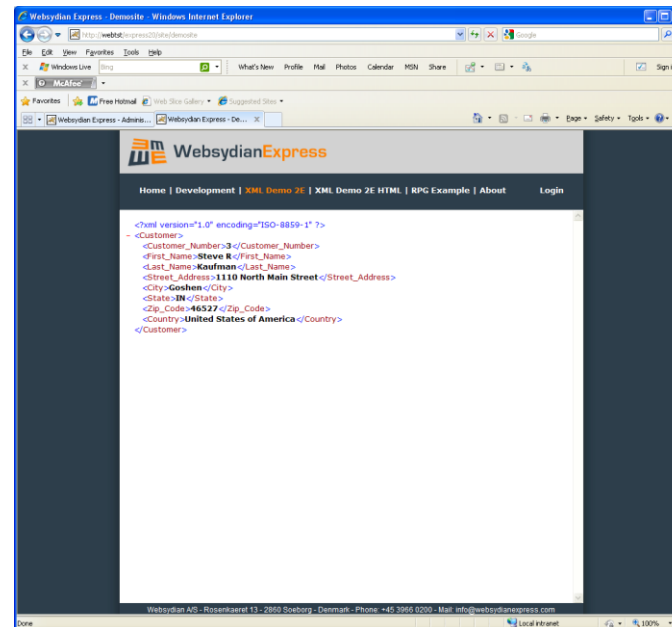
Websydian Express - Demosite - Windows Internet Explorer

http://webtst/express20/site/demosite

Google

File Edit View Favorites Tools Help

Windows Live Bing What's New Profile Mail Photos Calendar MSN Share Sign in

McAfee

Favorites Free Hotmail Web Slice Gallery Suggested Sites

Websydian Express - Admin... Websydian Express - De...

Page Safety Tools

WebsydianExpress

Home | Development | XML Demo 2E | XML Demo 2E HTML | RPG Example | About Login

<?xml version="1.0" encoding="ISO-8859-1" ?>
- <Customer>
<Customer_Number>3</Customer_Number>
<First_Name>Steve R</First_Name>
<Last_Name>Kaufman</Last_Name>
<Street_Address>1110 North Main Street</Street_Address>
<City>Goshen</City>
<State>IN</State>
<Zip_Code>46527</Zip_Code>
<Country>United States of America</Country>
</Customer>

Websydian A/S - Rosenkaeret 13 - 2860 Soeborg - Denmark - Phone: +45 3966 0200 - Mail: info@websydianexpress.com

Done Local intranet 100%